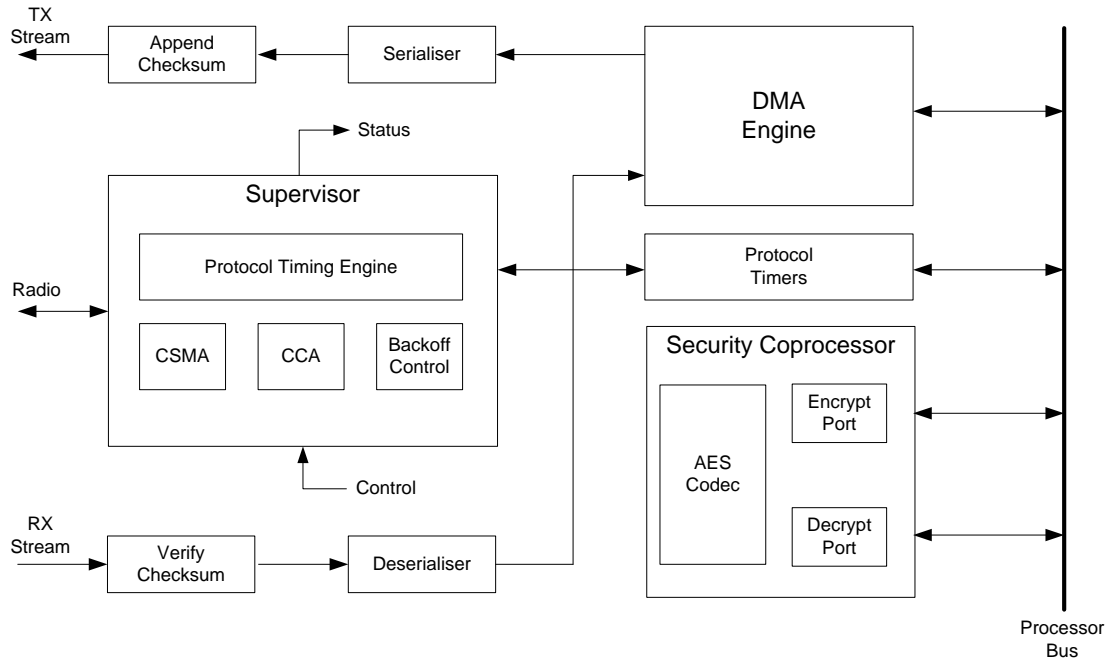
TX Stream

Append Checksum

Serialiser

DMA Engine

Status

Supervisor

Protocol Timing Engine

Radio

CSMA

CCA

Backoff Control

Protocol Timers

Security Coprocessor

AES Codec

Encrypt Port

Decrypt Port

Control

RX Stream

Verify Checksum

Deserialiser

Processor Bus